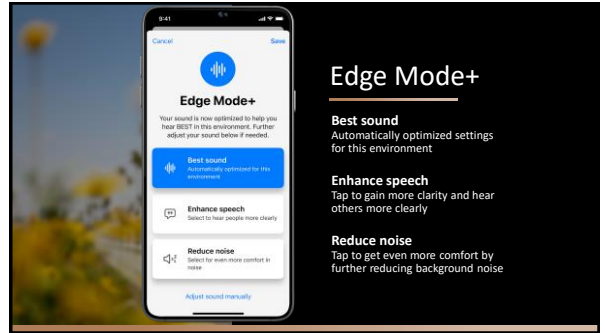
9:41

Cancel

Save

Edge Mode+

Your sound is now optimized to help you hear BEST in this environment. Further adjust your sound below if needed.

Best sound
Automatically optimized for this environment

Enhance speech
Select to hear people more clearly

Reduce noise
Select for even more comfort in noise

Adjust sound manually

Edge Mode+

Best sound
Automatically optimized settings for this environment

Enhance speech
Tap to gain more clarity and hear others more clearly

Reduce noise
Tap to get even more comfort by further reducing background noise